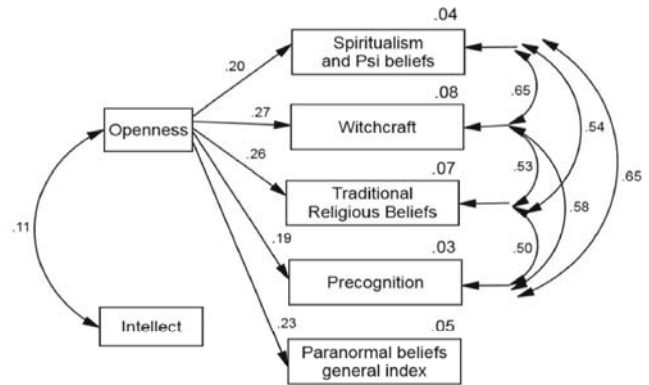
.04
Spiritualism and Psi beliefs

.20

.08
Witchcraft

.27

Openness

.65

.54

.26

.07
Traditional Religious Beliefs

.53

.65

.11

.58

.19

.03
Precognition

.50

Intellect

.23

.05
Paranormal beliefs general index